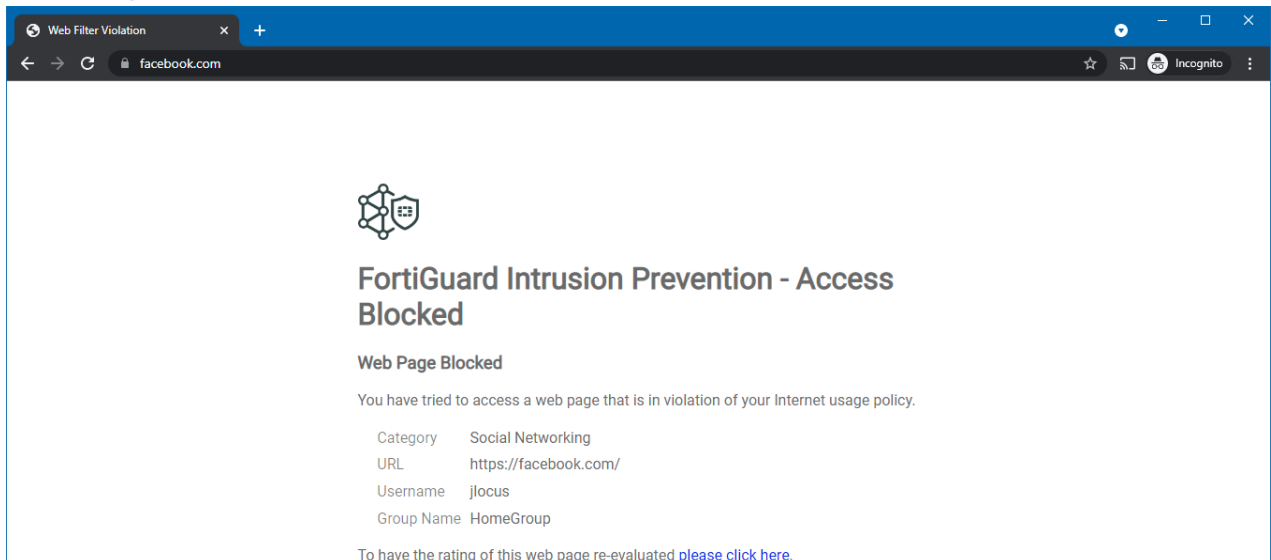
Web Filter Violation ×
+

facebook.com
Incognito

FortiGuard Intrusion Prevention - Access Blocked

Web Page Blocked

You have tried to access a web page that is in violation of your Internet usage policy.

| Category | Social Networking |
|---|---|
| URL | https://facebook.com/ |
| Username | jlocus |
| Group Name | HomeGroup |

To have the rating of this web page re-evaluated please click here.